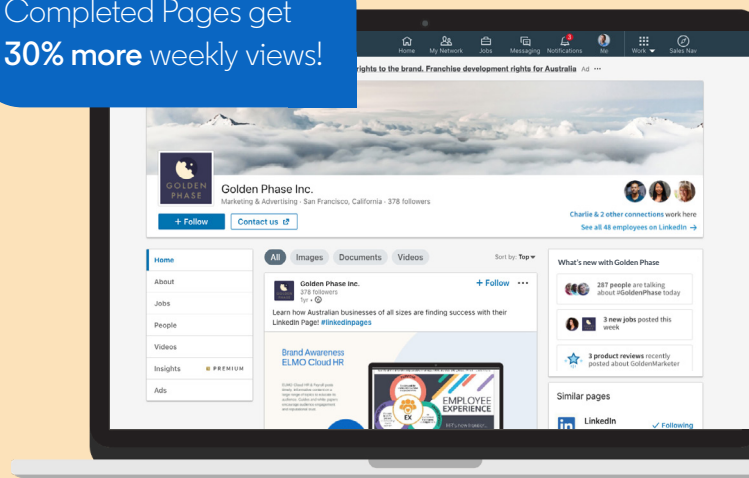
Completed Pages get
**30% more** weekly views!

Home My Network Jobs Messaging Notifications Me Work Sales Nav

rights to the brand. Franchise development rights for Australia Ad ···

GOLDEN PHASE

Golden Phase Inc.
Marketing & Advertising · San Francisco, California · 378 followers

+ Follow Contact us

Charlie & 2 other connections work here
See all 48 employees on LinkedIn →

Home
About
Jobs
People
Videos
Insights PREMIUM
Ads

All Images Documents Videos Sort by: Top

Golden Phase Inc.
378 followers
1yr
+ Follow ···

Learn how Australian businesses of all sizes are finding success with their LinkedIn Page! #linkedinpages

Brand Awareness
ELMO Cloud HR

EMPLOYEE EXPERIENCE

EX

What's new with Golden Phase

287 people are talking about #GoldenPhase today

3 new jobs posted this week

3 product reviews recently posted about GoldenMarketer

Similar pages

LinkedIn ✓ Following